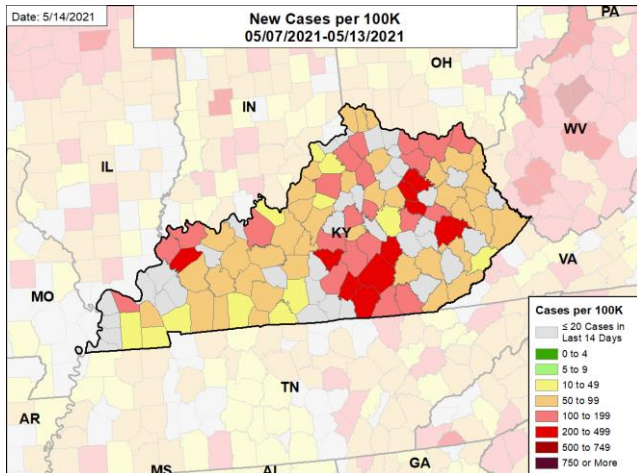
Date: 5/14/2021

New Cases per 100K
05/07/2021-05/13/2021

PA
OH
IN
IL
WV
KY
VA
MO
TN
AR
MS
AL
GA

Cases per 100K
≤ 20 Cases in Last 14 Days
0 to 4
5 to 9
10 to 49
50 to 99
100 to 199
200 to 499
500 to 749
750 or More